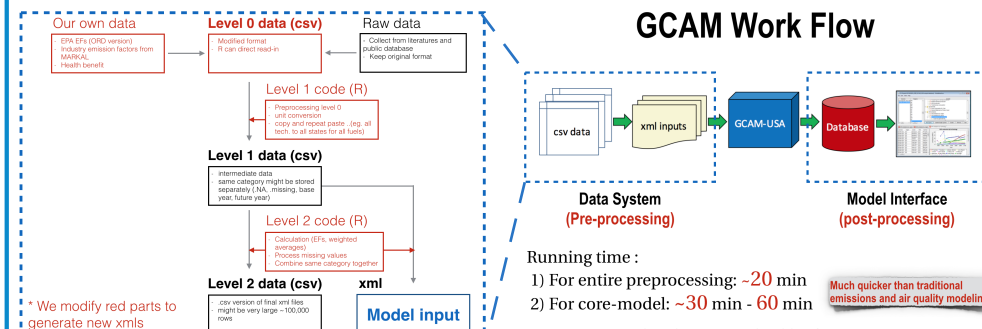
Our own data
- EPA EFs (ORD version)
- Industry emission factors from MARKAL
- Health benefit

Level 0 data (csv)
- Modified format
- R can direct read-in

Raw data
- Collect from literatures and public database
- Keep original format

Level 1 code (R)
- Preprocessing level 0
- unit conversion
- copy and repeat paste , (eg. all tech. to all states for all fuels)

Level 1 data (csv)
- intermediate data
- same category might be stored separately (.NA, .missing, base year, future year)

Level 2 code (R)
- Calculation (EFs, weighted averages)
- Process missing values
- Combine same category together

Level 2 data (csv)
- .csv version of final xml files
- might be very large ~100,000 rows

xml

Model input

* We modify red parts to generate new xmls

GCAM Work Flow

csv data

xml inputs

GCAM-USA

Database

Data System
(Pre-processing)

Model Interface
(post-processing)

Running time :
1) For entire preprocessing: ~20 min
2) For core-model: ~30 min - 60 min

Much quicker than traditional emissions and air quality modelin